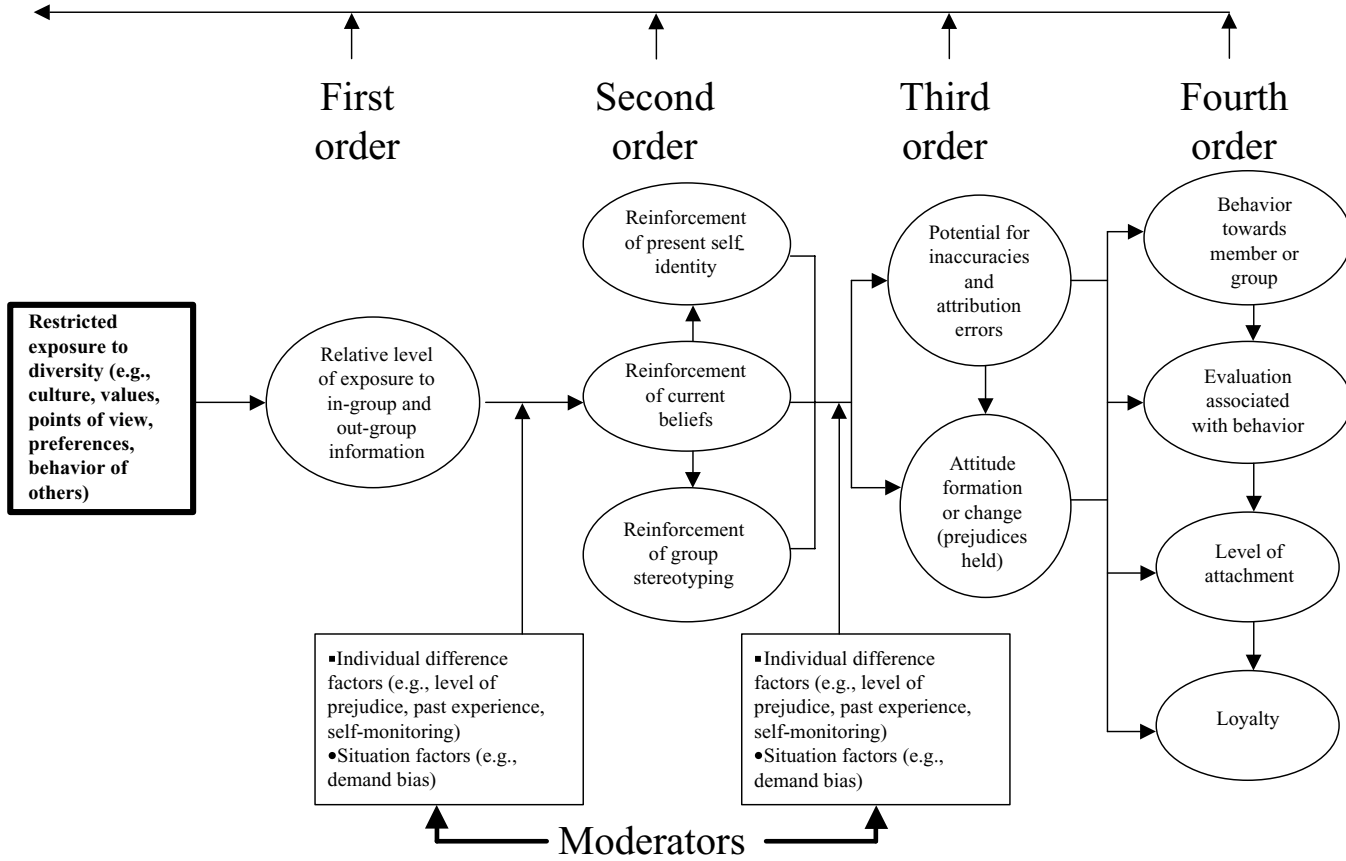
First order

Second order

Third order

Fourth order

Restricted exposure to diversity (e.g., culture, values, points of view, preferences, behavior of others)

Relative level of exposure to in-group and out-group information

Reinforcement of present self£ identity

Reinforcement of current beliefs

Reinforcement of group stereotyping

Potential for inaccuracies and attribution errors

Attitude formation or change (prejudices held)

Behavior towards member or group

Evaluation associated with behavior

Level of attachment

Loyalty

▪Individual difference factors (e.g., level of prejudice, past experience, self-monitoring)
•Situation factors (e.g., demand bias)

▪Individual difference factors (e.g., level of prejudice, past experience, self-monitoring)
•Situation factors (e.g., demand bias)

Moderators